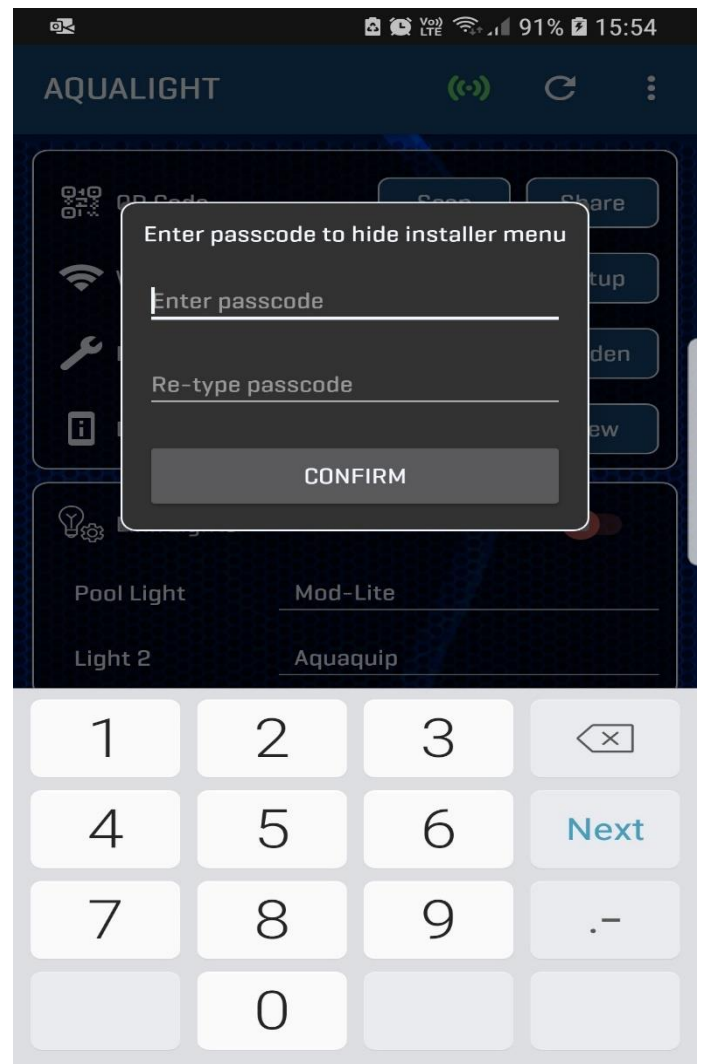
91% 15:54

AQUALIGHT

QR Code
Scan
Share
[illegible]
tup
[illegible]
den
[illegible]
ew

Enter passcode to hide installer menu

Enter passcode

Re-type passcode

CONFIRM

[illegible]

Pool Light
Mod-Lite

Light 2
Aquaquip

1
2
3
4
5
6
Next
7
8
9
.-
0